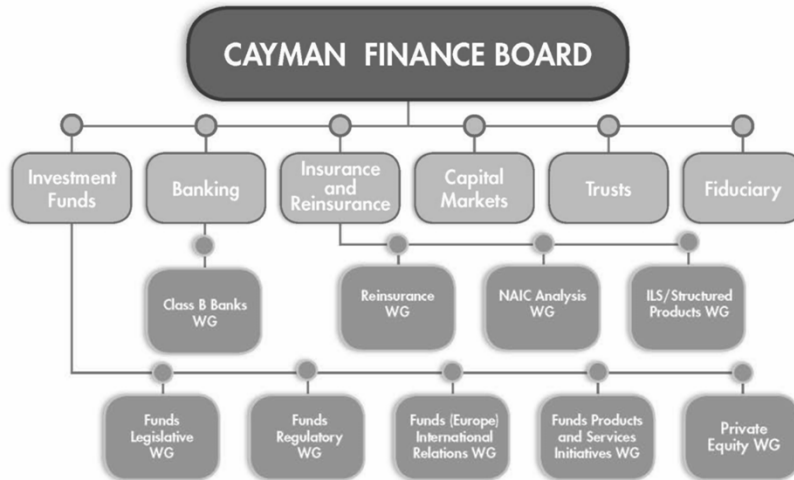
CAYMAN FINANCE BOARD

Investment Funds

Banking

Insurance and Reinsurance

Capital Markets

Trusts

Fiduciary

Class B Banks WG

Reinsurance WG

NAIC Analysis WG

ILS/Structured Products WG

Funds Legislative WG

Funds Regulatory WG

Funds (Europe) International Relations WG

Funds Products and Services Initiatives WG

Private Equity WG